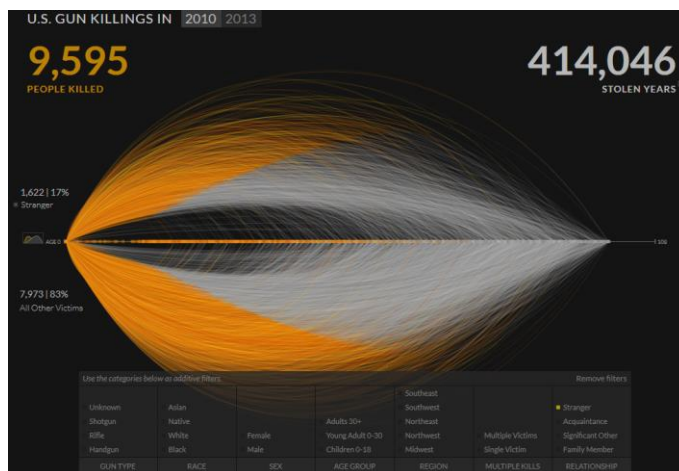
U.S. GUN KILLINGS IN 2010 2013

9,595
PEOPLE KILLED

414,046
STOLEN YEARS

1,622 | 17%
Stranger

AGE 0

7,973 | 83%
All Other Victims

Use the categories below as additive filters

Remove filters

| GUN TYPE | RACE | SEX | AGE GROUP | REGION | MULTIPLE KILLS | RELATIONSHIP |
|---|---|---|---|---|---|---|
| | | | | Southeast | | |
| Unknown | Asian | | | Southwest | | Stranger |
| Shotgun | Native | | Adults 30+ | Northeast | | Acquaintance |
| Rifle | White | Female | Young Adult 0-30 | Northwest | Multiple Victims | Significant Other |
| Handgun | Black | Male | Children 0-18 | Midwest | Single Victim | Family Member |